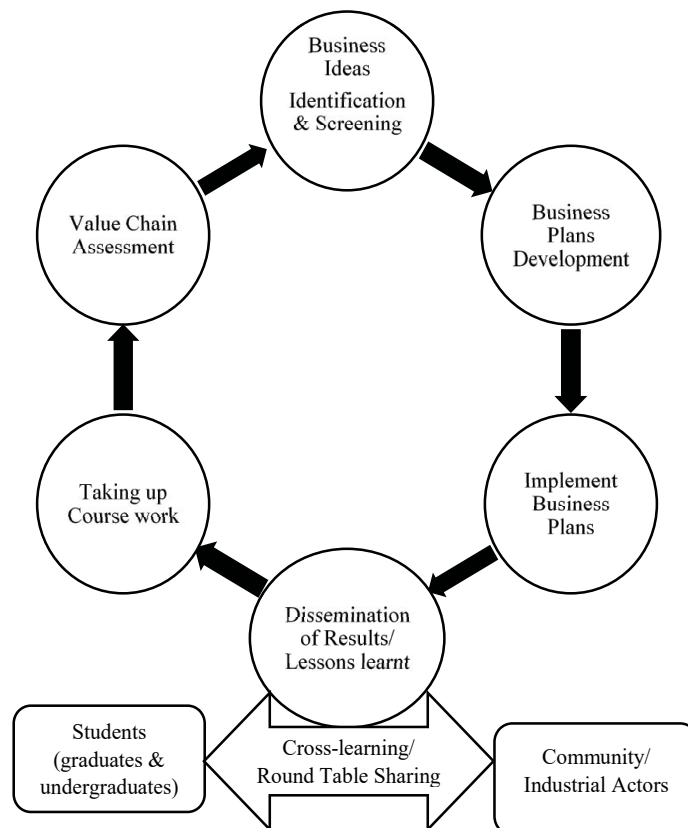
Business Ideas Identification & Screening

Business Plans Development

Implement Business Plans

Dissemination of Results/ Lessons learnt

Taking up Course work

Value Chain Assessment

Students (graduates & undergraduates)

Cross-learning/ Round Table Sharing

Community/ Industrial Actors